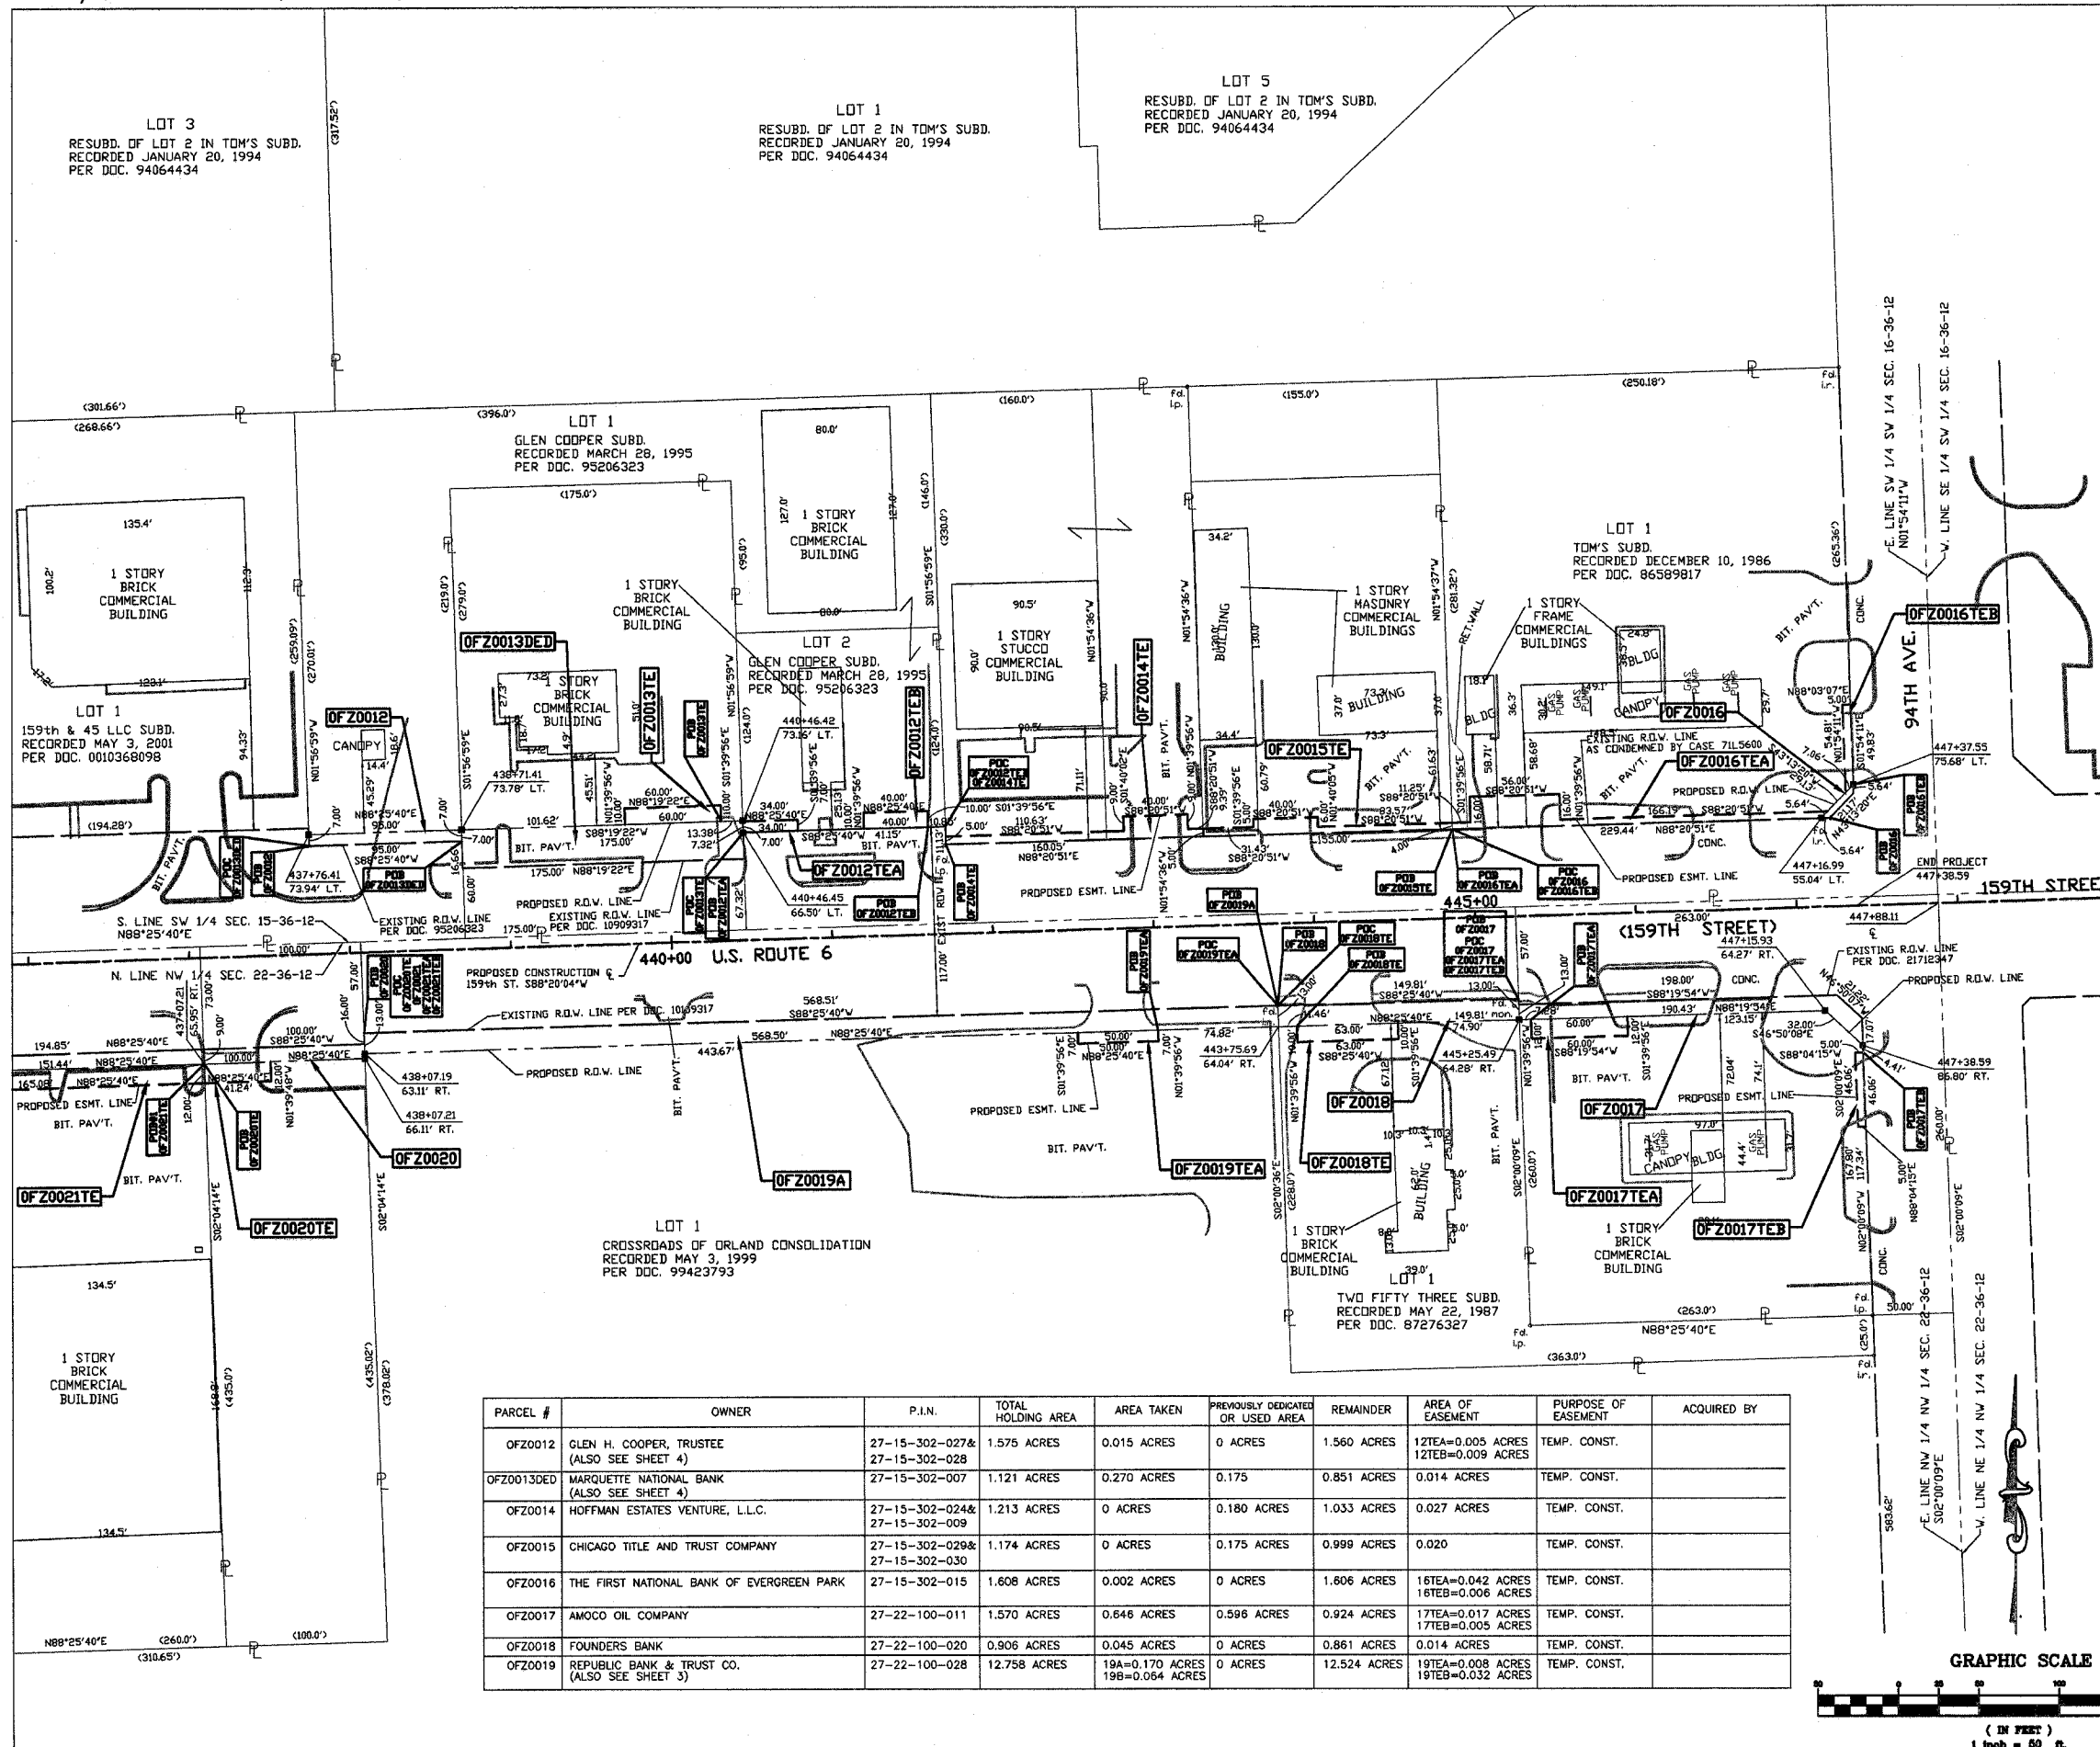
LOT 3
RESUBD. OF LOT 2 IN TOM'S SUBD.
RECORDED JANUARY 20, 1994
PER DOC. 94064434

LOT 1
RESUBD. OF LOT 2 IN TOM'S SUBD.
RECORDED JANUARY 20, 1994
PER DOC. 94064434

LOT 5
RESUBD. OF LOT 2 IN TOM'S SUBD.
RECORDED JANUARY 20, 1994
PER DOC. 94064434

LOT 1
GLEN COOPER SUBD.
RECORDED MARCH 28, 1995
PER DOC. 95206323

1 STORY BRICK COMMERCIAL BUILDING

1 STORY BRICK COMMERCIAL BUILDING

1 STORY BRICK COMMERCIAL BUILDING

LOT 2
GLEN COOPER SUBD.
RECORDED MARCH 28, 1995
PER DOC. 95206323

1 STORY STUCCO COMMERCIAL BUILDING

1 STORY MASONRY COMMERCIAL BUILDINGS

1 STORY FRAME COMMERCIAL BUILDINGS

LOT 1
TOM'S SUBD.
RECORDED DECEMBER 10, 1986
PER DOC. 86589817

LOT 1
159th & 45 LLC SUBD.
RECORDED MAY 3, 2001
PER DOC. 0010368098

OFZ0012 OFZ0013DED OFZ0013TE OFZ0012TEB OFZ0012TEA OFZ0014TE OFZ0015TE OFZ0016 OFZ0016TEA OFZ0016TEB

94TH AVE.

159TH STREET

(159TH STREET)

440+00 U.S. ROUTE 6

445+00

S. LINE SW 1/4 SEC. 15-36-12 N88°25'40"E

N. LINE NW 1/4 SEC. 22-36-12

PROPOSED CONSTRUCTION ℄ 159th ST. S88°20'04"W

EXISTING R.O.W. LINE PER DOC. 10909317

EXISTING R.O.W. LINE PER DOC. 95206323

EXISTING R.O.W. LINE AS CONDEMNED BY CASE 71L5600

EXISTING R.O.W. LINE PER DOC. 21712347

PROPOSED R.O.W. LINE

PROPOSED ESMT. LINE

BIT. PAV'T.

END PROJECT 447+38.59

E. LINE SW 1/4 SW 1/4 SEC. 16-36-12 N01°54'11"W

W. LINE SE 1/4 SW 1/4 SEC. 16-36-12

E. LINE NW 1/4 NW 1/4 SEC. 22-36-12 S02°00'09"E

W. LINE NE 1/4 NW 1/4 SEC. 22-36-12

OFZ0021TE OFZ0020 OFZ0020TE OFZ0019A OFZ0019TEA OFZ0018 OFZ0018TE OFZ0017 OFZ0017TEA OFZ0017TEB

LOT 1
CROSSROADS OF ORLAND CONSOLIDATION
RECORDED MAY 3, 1999
PER DOC. 99423793

1 STORY BRICK COMMERCIAL BUILDING

1 STORY BRICK COMMERCIAL BUILDING

LOT 1
TWO FIFTY THREE SUBD.
RECORDED MAY 22, 1987
PER DOC. 87276327

1 STORY BRICK COMMERCIAL BUILDING

| PARCEL # | OWNER | P.I.N. | TOTAL HOLDING AREA | AREA TAKEN | PREVIOUSLY DEDICATED OR USED AREA | REMAINDER | AREA OF EASEMENT | PURPOSE OF EASEMENT | ACQUIRED BY |
|---|---|---|---|---|---|---|---|---|---|
| OFZ0012 | GLEN H. COOPER, TRUSTEE (ALSO SEE SHEET 4) | 27-15-302-027& 27-15-302-028 | 1.575 ACRES | 0.015 ACRES | 0 ACRES | 1.560 ACRES | 12TEA=0.005 ACRES 12TEB=0.009 ACRES | TEMP. CONST. | |
| OFZ0013DED | MARQUETTE NATIONAL BANK (ALSO SEE SHEET 4) | 27-15-302-007 | 1.121 ACRES | 0.270 ACRES | 0.175 | 0.851 ACRES | 0.014 ACRES | TEMP. CONST. | |
| OFZ0014 | HOFFMAN ESTATES VENTURE, L.L.C. | 27-15-302-024& 27-15-302-009 | 1.213 ACRES | 0 ACRES | 0.180 ACRES | 1.033 ACRES | 0.027 ACRES | TEMP. CONST. | |
| OFZ0015 | CHICAGO TITLE AND TRUST COMPANY | 27-15-302-029& 27-15-302-030 | 1.174 ACRES | 0 ACRES | 0.175 ACRES | 0.999 ACRES | 0.020 | TEMP. CONST. | |
| OFZ0016 | THE FIRST NATIONAL BANK OF EVERGREEN PARK | 27-15-302-015 | 1.608 ACRES | 0.002 ACRES | 0 ACRES | 1.606 ACRES | 16TEA=0.042 ACRES 16TEB=0.006 ACRES | TEMP. CONST. | |
| OFZ0017 | AMOCO OIL COMPANY | 27-22-100-011 | 1.570 ACRES | 0.646 ACRES | 0.596 ACRES | 0.924 ACRES | 17TEA=0.017 ACRES 17TEB=0.005 ACRES | TEMP. CONST. | |
| OFZ0018 | FOUNDERS BANK | 27-22-100-020 | 0.906 ACRES | 0.045 ACRES | 0 ACRES | 0.861 ACRES | 0.014 ACRES | TEMP. CONST. | |
| OFZ0019 | REPUBLIC BANK & TRUST CO. (ALSO SEE SHEET 3) | 27-22-100-028 | 12.758 ACRES | 19A=0.170 ACRES 19B=0.064 ACRES | 0 ACRES | 12.524 ACRES | 19TEA=0.008 ACRES 19TEB=0.032 ACRES | TEMP. CONST. | |

GRAPHIC SCALE
( IN FEET )
1 inch = 50 ft.